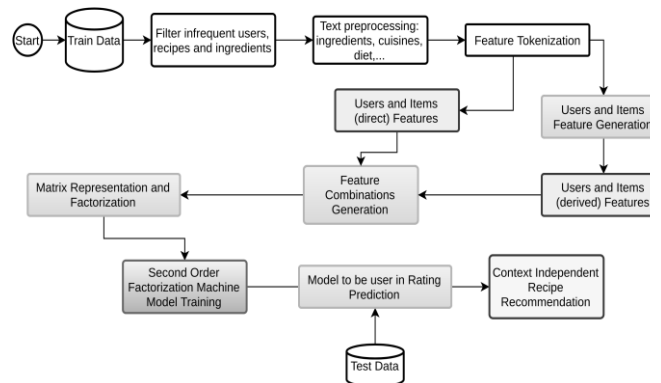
Start

Train Data

Filter infrequent users, recipes and ingredients

Text preprocessing: ingredients, cuisines, diet,...

Feature Tokenization

Users and Items (direct) Features

Users and Items Feature Generation

Users and Items (derived) Features

Feature Combinations Generation

Matrix Representation and Factorization

Second Order Factorization Machine Model Training

Model to be user in Rating Prediction

Context Independent Recipe Recommendation

Test Data